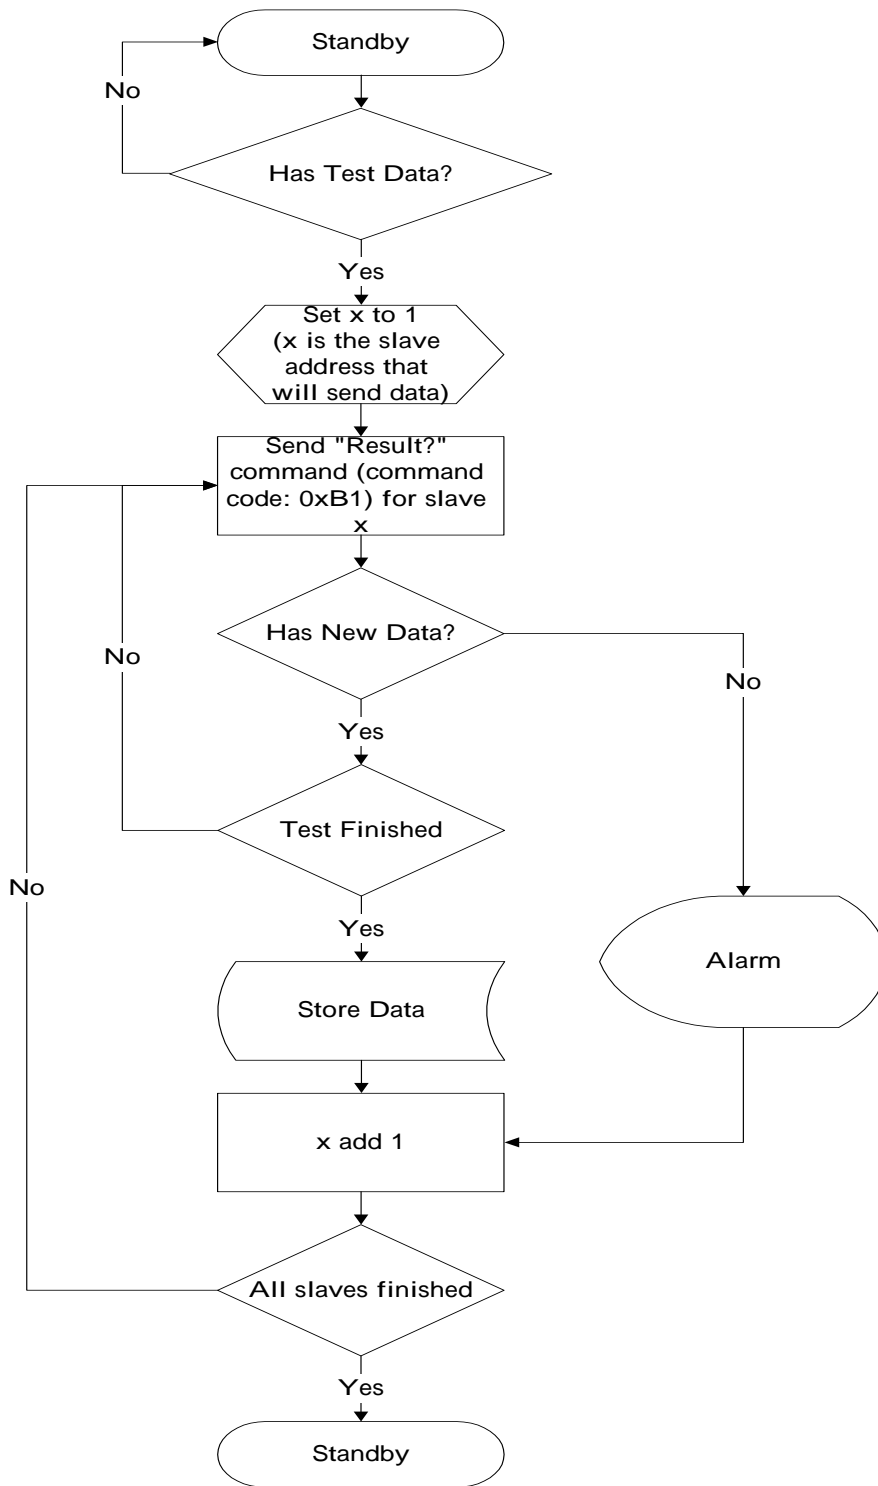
Standby

No

Has Test Data?

Yes

Set x to 1 (x is the slave address that will send data)

Send "Result?" command (command code: 0xB1) for slave x

Has New Data?

No

No

Yes

Test Finished

No

Yes

Alarm

Store Data

x add 1

All slaves finished

Yes

Standby